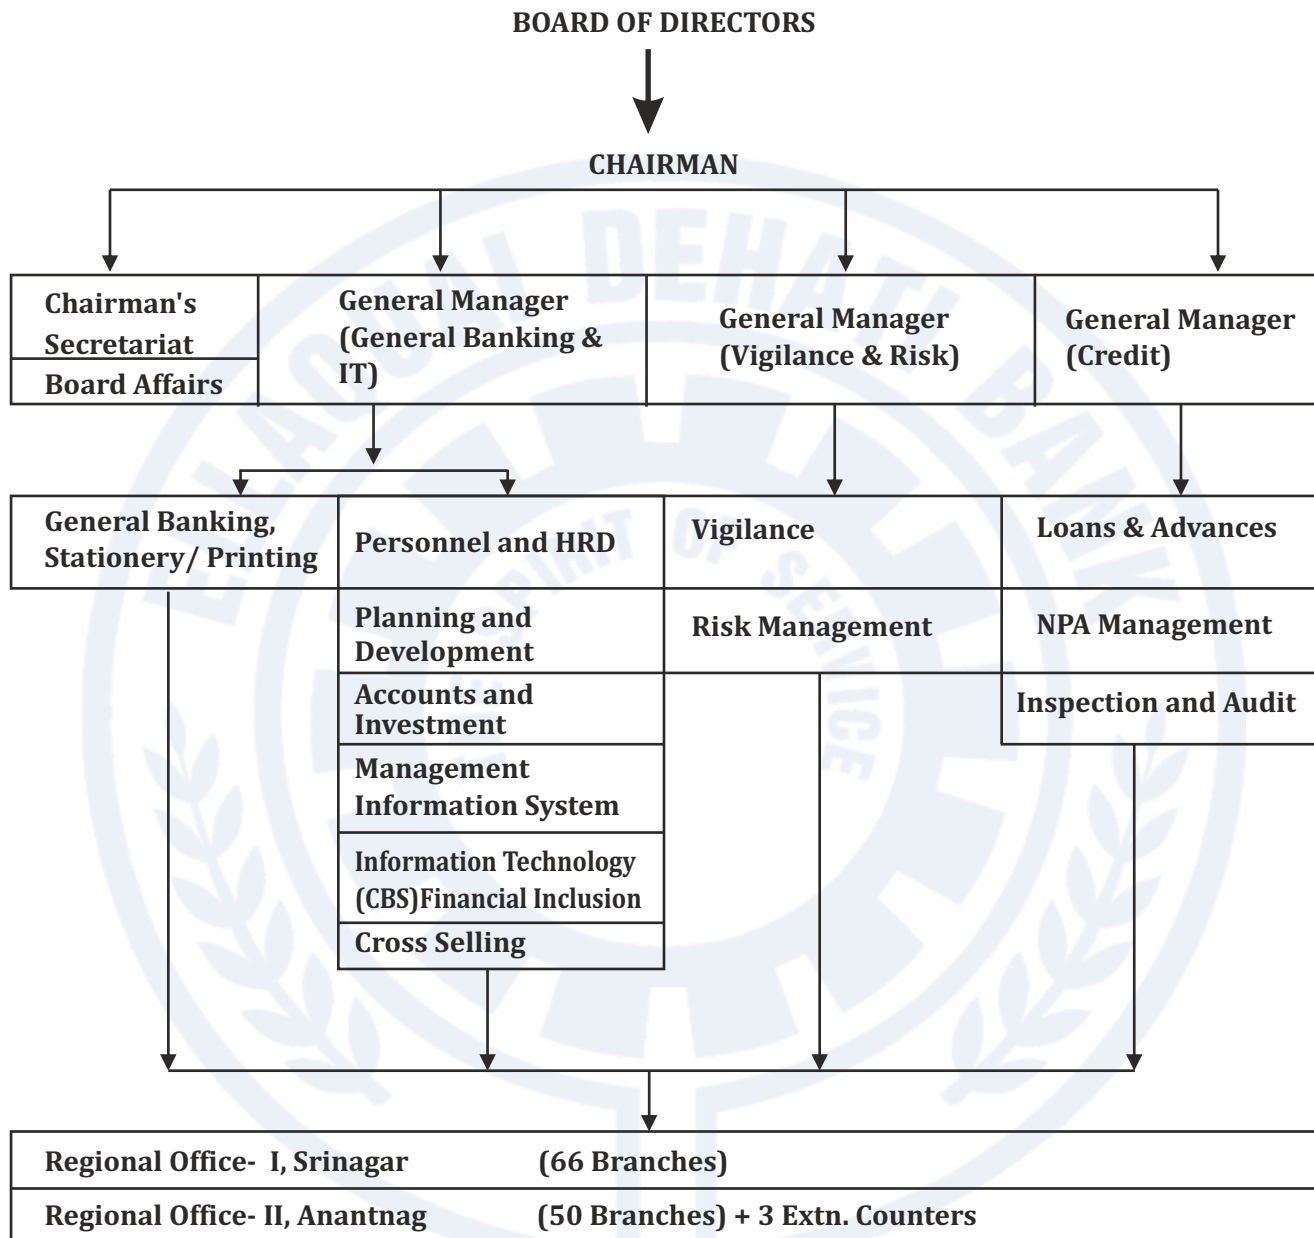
BOARD OF DIRECTORS

CHAIRMAN

Chairman's Secretariat

Board Affairs

General Manager (General Banking & IT)

General Manager (Vigilance & Risk)

General Manager (Credit)

General Banking, Stationery/ Printing

Personnel and HRD

Planning and Development

Accounts and Investment

Management Information System

Information Technology (CBS)Financial Inclusion

Cross Selling

Vigilance

Risk Management

Loans & Advances

NPA Management

Inspection and Audit

| Regional Office- I, Srinagar | (66 Branches) |
|---|---|
| Regional Office- II, Anantnag | (50 Branches) + 3 Extn. Counters |